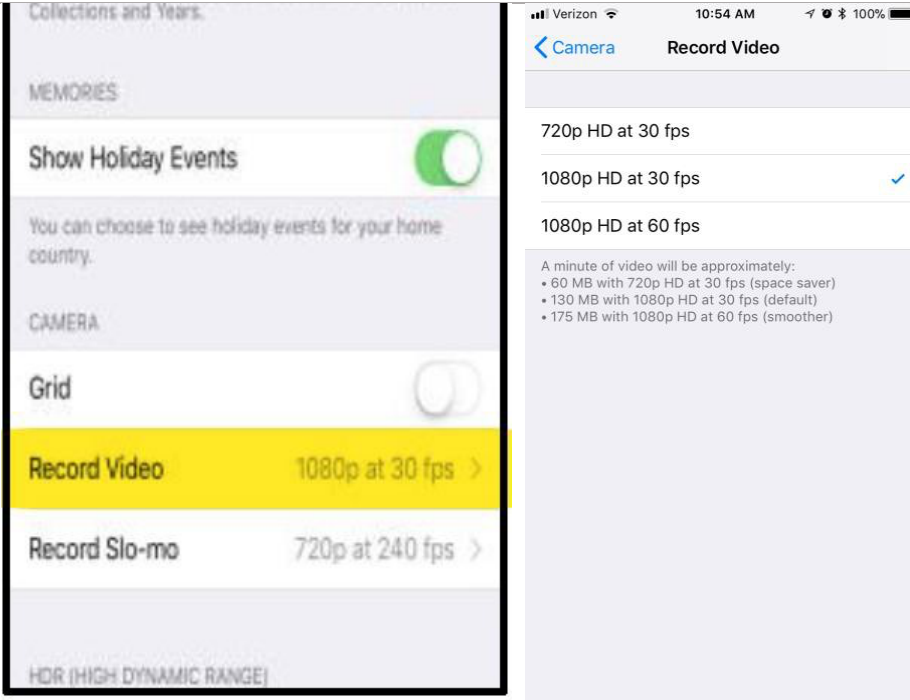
Collections and Years.

MEMORIES

Show Holiday Events

You can choose to see holiday events for your home country.

CAMERA

Grid

Record Video 1080p at 30 fps >

Record Slo-mo 720p at 240 fps >

HDR (HIGH DYNAMIC RANGE)

Verizon 10:54 AM 100%

< Camera Record Video

720p HD at 30 fps

1080p HD at 30 fps ✓

1080p HD at 60 fps

A minute of video will be approximately:
• 60 MB with 720p HD at 30 fps (space saver)
• 130 MB with 1080p HD at 30 fps (default)
• 175 MB with 1080p HD at 60 fps (smoother)